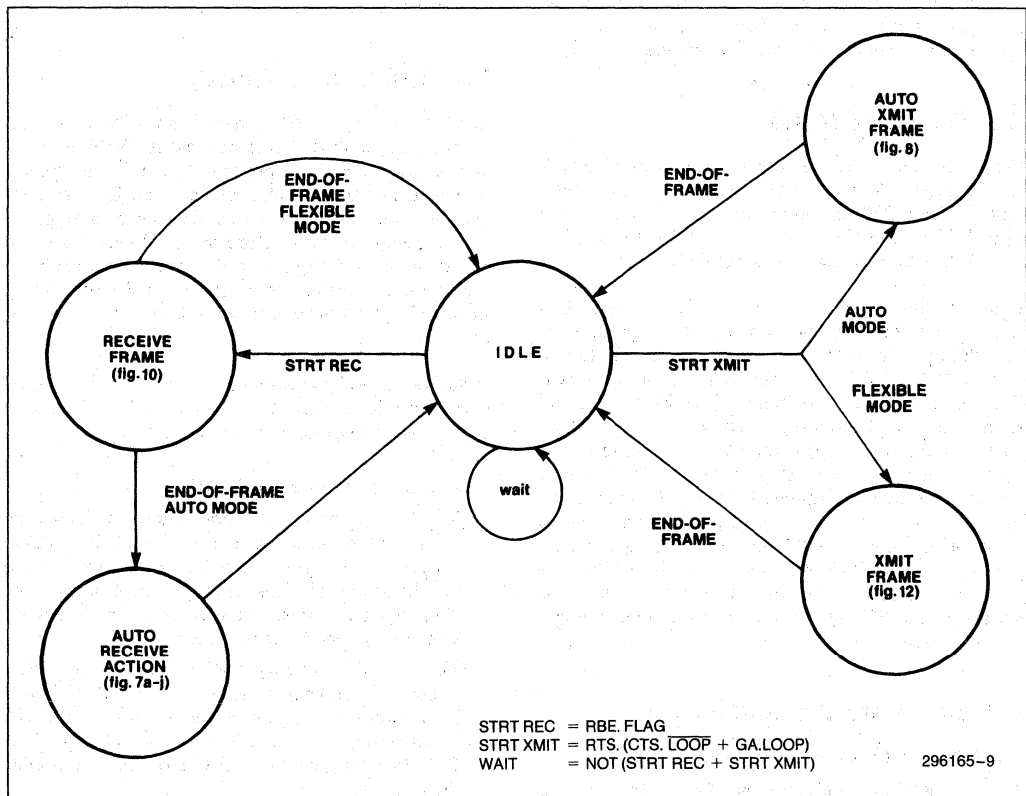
AUTO XMIT FRAME (fig. 8)

END-OF-FRAME FLEXIBLE MODE

END-OF-FRAME

RECEIVE FRAME (fig. 10)

STRT REC

IDLE

STRT XMIT

AUTO MODE

FLEXIBLE MODE

wait

END-OF-FRAME AUTO MODE

END-OF-FRAME

XMIT FRAME (fig. 12)

AUTO RECEIVE ACTION (fig. 7a–j)

STRT REC = RBE. FLAG
STRT XMIT = RTS. (CTS. $\overline{\text{LOOP}}$ + GA.LOOP)
WAIT = NOT (STRT REC + STRT XMIT)

296165–9